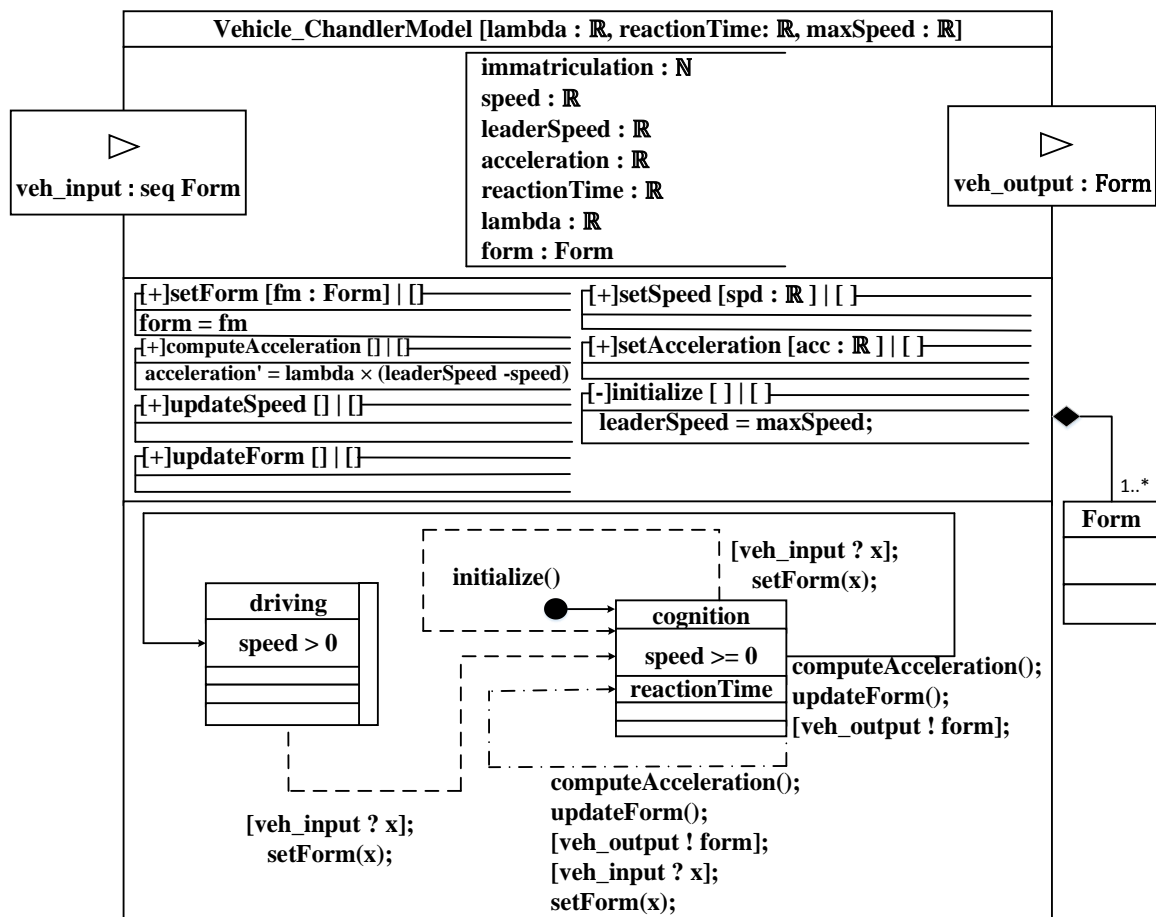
Vehicle_ChandlerModel [lambda : ℝ, reactionTime: ℝ, maxSpeed : ℝ]

immatriculation : ℕ
speed : ℝ
leaderSpeed : ℝ
acceleration : ℝ
reactionTime : ℝ
lambda : ℝ
form : Form

▷
veh_input : seq Form

▷
veh_output : Form

[+]setForm [fm : Form] | []
form = fm
[+]computeAcceleration [] | []
acceleration' = lambda × (leaderSpeed -speed)
[+]updateSpeed [] | []
[+]updateForm [] | []

[+]setSpeed [spd : ℝ ] | [ ]
[+]setAcceleration [acc : ℝ ] | [ ]
[-]initialize [ ] | [ ]
leaderSpeed = maxSpeed;

1..*
Form

driving
speed > 0

initialize()

[veh_input ? x];
setForm(x);

cognition
speed >= 0
reactionTime

computeAcceleration();
updateForm();
[veh_output ! form];

[veh_input ? x];
setForm(x);

computeAcceleration();
updateForm();
[veh_output ! form];
[veh_input ? x];
setForm(x);